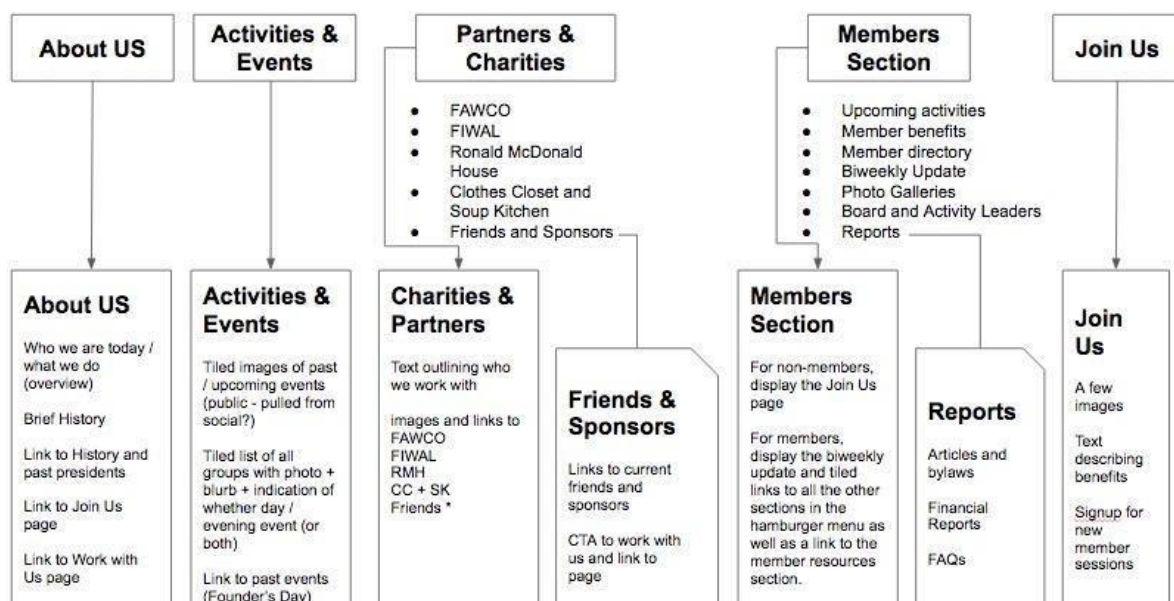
About US

Activities & Events

Partners & Charities

- FAWCO
- FIWAL
- Ronald McDonald House
- Clothes Closet and Soup Kitchen
- Friends and Sponsors

Members Section

- Upcoming activities
- Member benefits
- Member directory
- Biweekly Update
- Photo Galleries
- Board and Activity Leaders
- Reports

Join Us

About US

Who we are today / what we do (overview)

Brief History

Link to History and past presidents

Link to Join Us page

Link to Work with Us page

Activities & Events

Tiled images of past / upcoming events (public - pulled from social?)

Tiled list of all groups with photo + blurb + indication of whether day / evening event (or both)

Link to past events (Founder's Day)

Charities & Partners

Text outlining who we work with

images and links to
FAWCO
FIWAL
RMH
CC + SK
Friends *

Friends & Sponsors

Links to current friends and sponsors

CTA to work with us and link to page

Members Section

For non-members, display the Join Us page

For members, display the biweekly update and tiled links to all the other sections in the hamburger menu as well as a link to the member resources section.

Reports

Articles and bylaws

Financial Reports

FAQs

Join Us

A few images

Text describing benefits

Signup for new member sessions